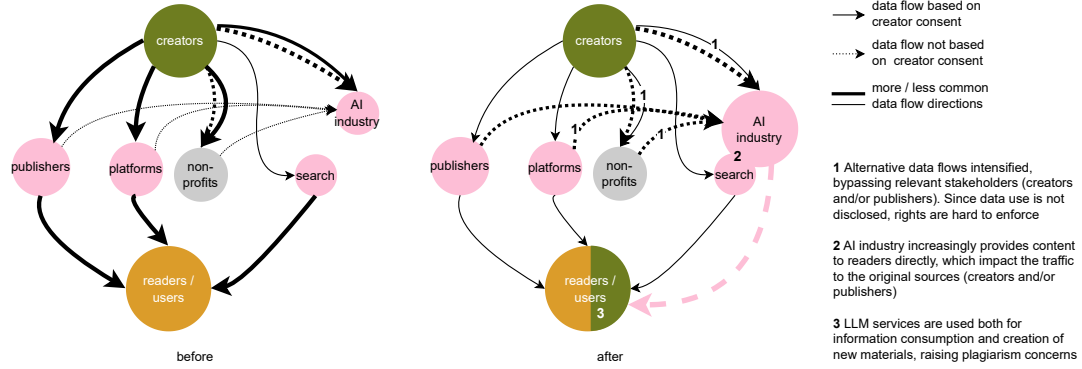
creators

AI industry

publishers

platforms

non-profits

search

readers / users

before

creators

1

1

1

1

AI industry

2

publishers

platforms

non-profits

search

readers / users

3

after

data flow based on creator consent

data flow not based on creator consent

more / less common data flow directions

**1** Alternative data flows intensified, bypassing relevant stakeholders (creators and/or publishers). Since data use is not disclosed, rights are hard to enforce

**2** AI industry increasingly provides content to readers directly, which impact the traffic to the original sources (creators and/or publishers)

**3** LLM services are used both for information consumption and creation of new materials, raising plagiarism concerns